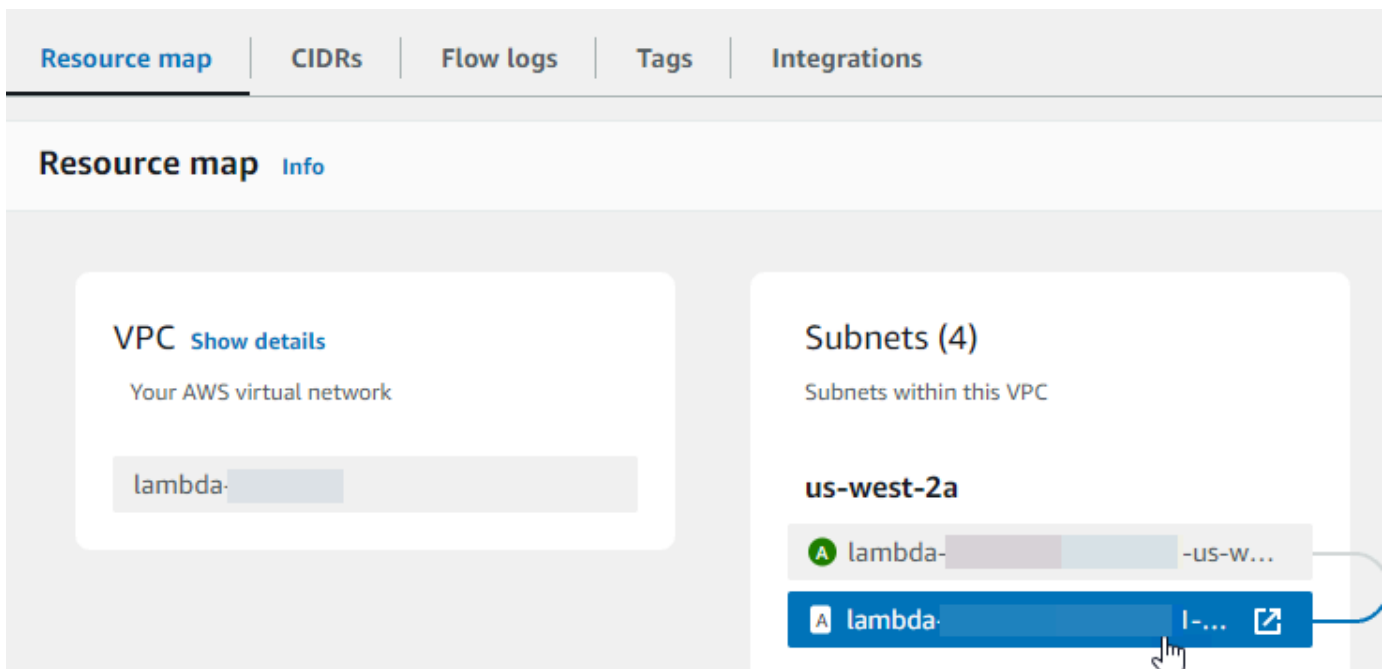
Resource map | CIDRs | Flow logs | Tags | Integrations

Resource map Info

VPC Show details

Your AWS virtual network

lambda-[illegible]

Subnets (4)

Subnets within this VPC

us-west-2a

A lambda-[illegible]-us-w...

A lambda-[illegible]l-...